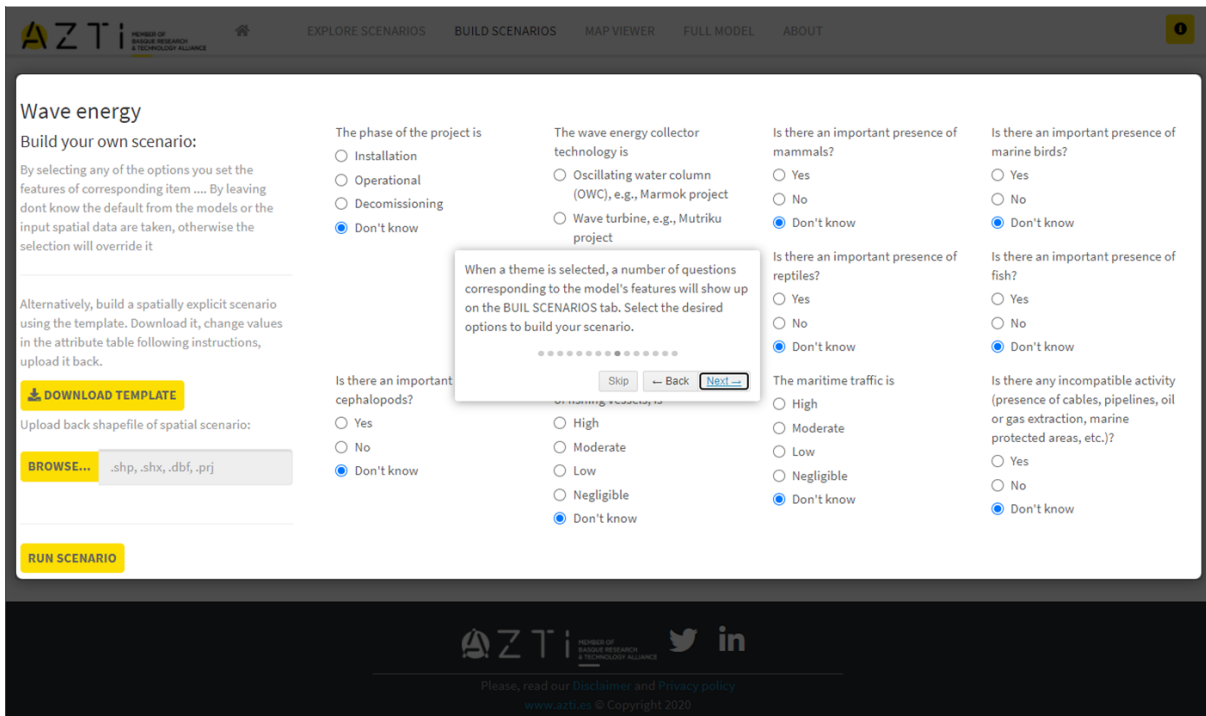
AZTI MEMBER OF BASQUE RESEARCH & TECHNOLOGY ALLIANCE

EXPLORE SCENARIOS BUILD SCENARIOS MAP VIEWER FULL MODEL ABOUT

Wave energy

Build your own scenario:

By selecting any of the options you set the features of corresponding item .... By leaving dont know the default from the models or the input spatial data are taken, otherwise the selection will override it

Alternatively, build a spatially explicit scenario using the template. Download it, change values in the attribute table following instructions, upload it back.

DOWNLOAD TEMPLATE

Upload back shapefile of spatial scenario:

BROWSE... .shp, .shx, .dbf, .prj

RUN SCENARIO

The phase of the project is
Installation
Operational
Decomissioning
Don't know

The wave energy collector technology is
Oscillating water column (OWC), e.g., Marmok project
Wave turbine, e.g., Mutriku project

Is there an important presence of mammals?
Yes
No
Don't know

Is there an important presence of marine birds?
Yes
No
Don't know

When a theme is selected, a number of questions corresponding to the model's features will show up on the BUIL SCENARIOS tab. Select the desired options to build your scenario.

Skip ← Back Next →

Is there an important presence of reptiles?
Yes
No
Don't know

Is there an important presence of fish?
Yes
No
Don't know

Is there an important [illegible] cephalopods?
Yes
No
Don't know

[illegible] of fishing vessels, is
High
Moderate
Low
Negligible
Don't know

The maritime traffic is
High
Moderate
Low
Negligible
Don't know

Is there any incompatible activity (presence of cables, pipelines, oil or gas extraction, marine protected areas, etc.)?
Yes
No
Don't know

AZTI MEMBER OF BASQUE RESEARCH & TECHNOLOGY ALLIANCE

Please, read our Disclaimer and Privacy policy
www.azti.es © Copyright 2020